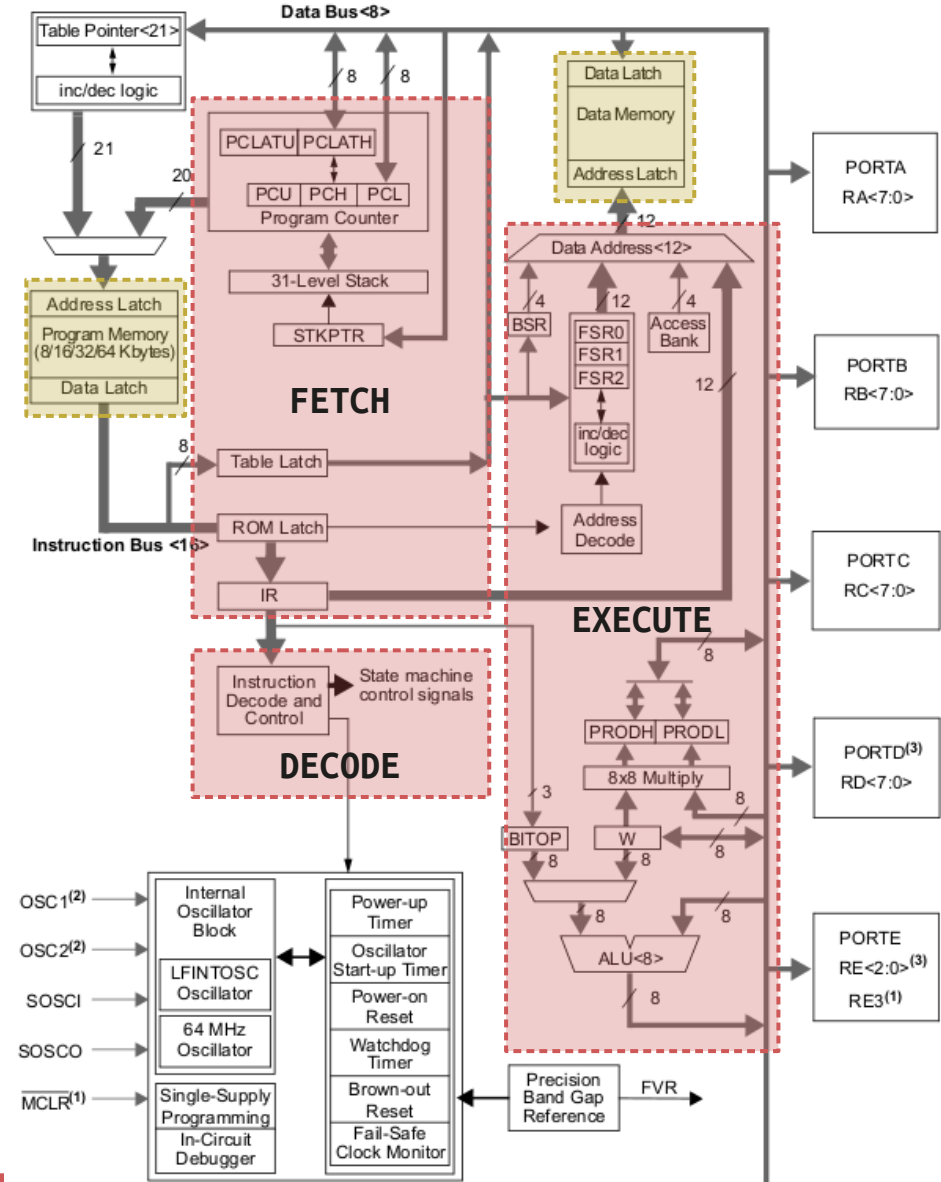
Table Pointer<21>

inc/dec logic

Data Bus<8>

8

8

Data Latch

Data Memory

Address Latch

21

20

PCLATU PCLATH

PCU PCH PCL

Program Counter

31-Level Stack

STKPTR

PORTA
RA<7:0>

12

Data Address<12>

4

12

4

BSR

FSR0

FSR1

FSR2

Access Bank

Address Latch

Program Memory (8/16/32/64 Kbytes)

Data Latch

FETCH

12

PORTB
RB<7:0>

inc/dec logic

8

Table Latch

ROM Latch

Address Decode

Instruction Bus <16>

IR

PORTC
RC<7:0>

EXECUTE

8

Instruction Decode and Control

State machine control signals

DECODE

PRODH PRODL

8x8 Multiply

PORTD$^{(3)}$
RD<7:0>

3

8

BITOP

W

8

8

8

8

8

PORTE
RE<2:0>$^{(3)}$
RE3$^{(1)}$

ALU<8>

8

OSC1$^{(2)}$

OSC2$^{(2)}$

SOSCI

SOSCO

$\overline{MCLR}^{(1)}$

Internal Oscillator Block

LFINTOSC Oscillator

64 MHz Oscillator

Single-Supply Programming

In-Circuit Debugger

Power-up Timer

Oscillator Start-up Timer

Power-on Reset

Watchdog Timer

Brown-out Reset

Fail-Safe Clock Monitor

Precision Band Gap Reference

FVR